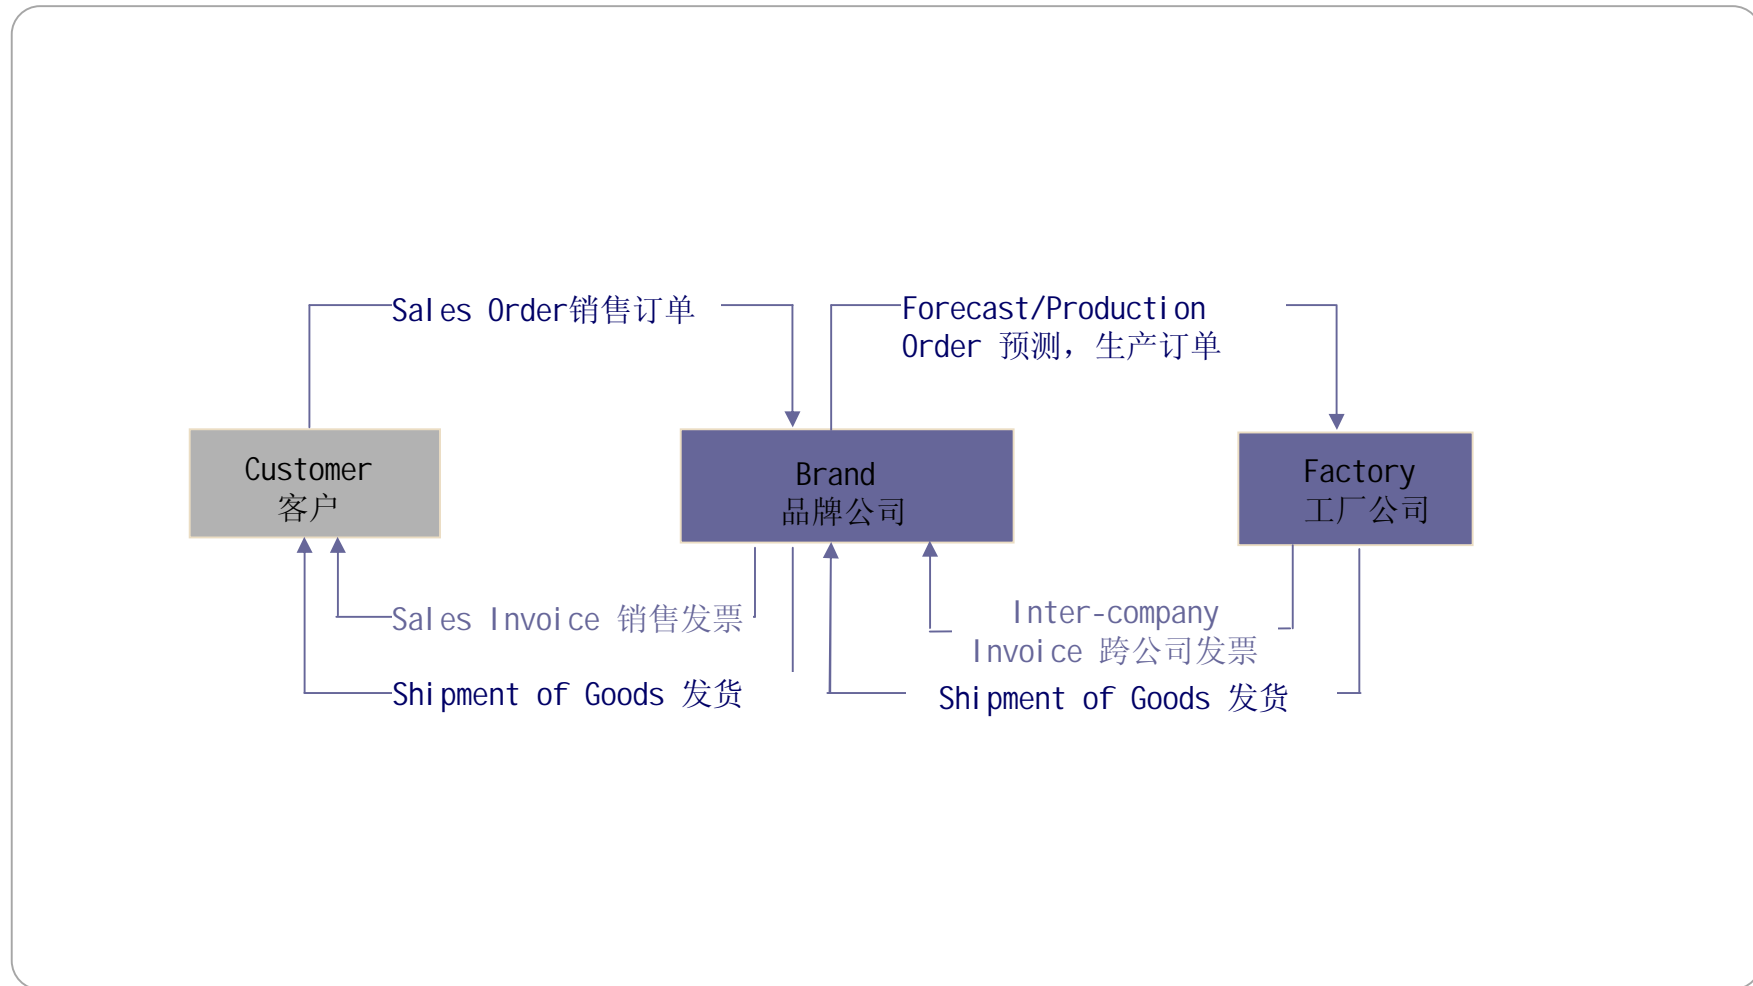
Sales Order销售订单

Forecast/Production Order 预测，生产订单

Customer
客户

Brand
品牌公司

Factory
工厂公司

Sales Invoice 销售发票

Inter-company Invoice 跨公司发票

Shipment of Goods 发货

Shipment of Goods 发货